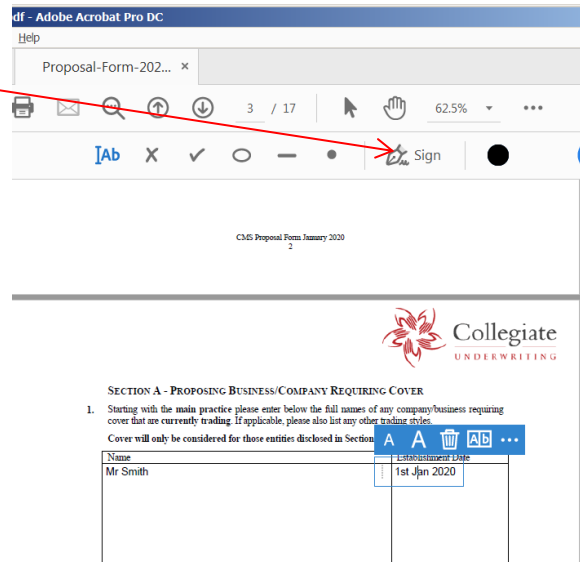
df - Adobe Acrobat Pro DC

Help

Proposal-Form-202... ×

3 / 17

62.5%

Sign

CMS Proposal Form January 2020
2

Collegiate
UNDERWRITING

SECTION A - PROPOSING BUSINESS/COMPANY REQUIRING COVER

1. Starting with the main practice please enter below the full names of any company/business requiring cover that are currently trading. If applicable, please also list any other trading styles.

Cover will only be considered for those entities disclosed in Section

| Name | Establishment Date |
|---|---|
| Mr Smith | 1st Jan 2020 |